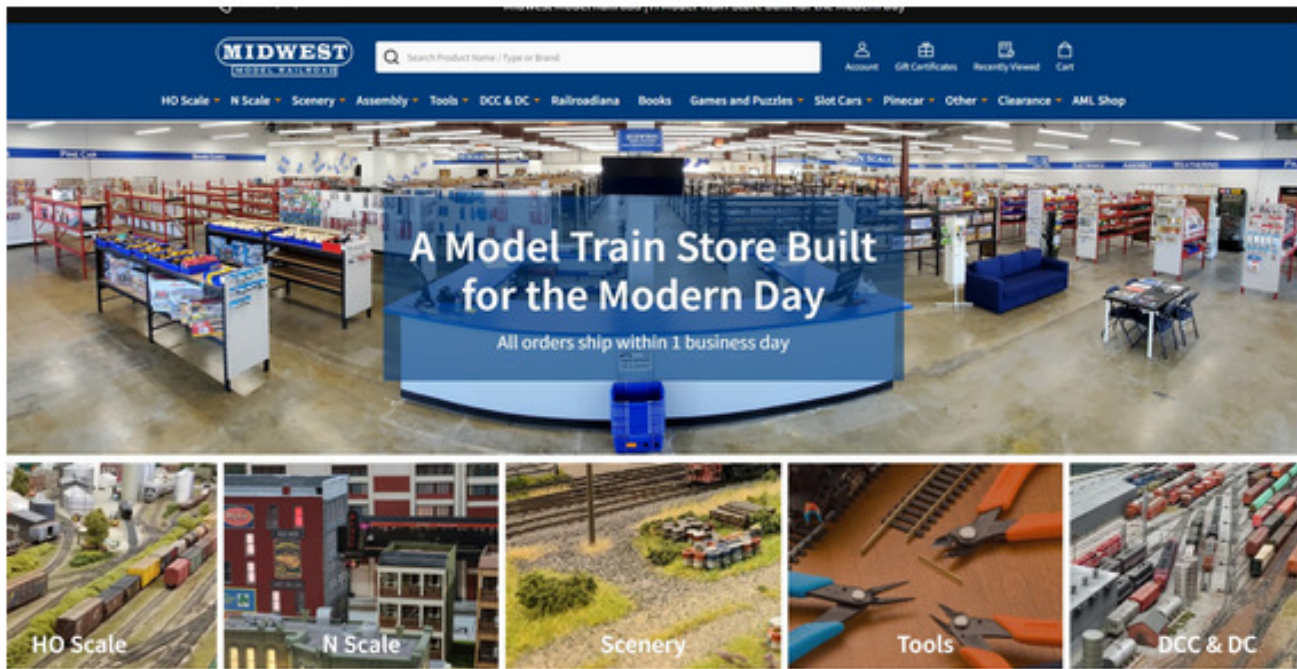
Midwest Model Railroad | A Model Train Store Built for the Modern Day

MIDWEST MODEL RAILROAD

Search Product Name / Type or Brand

Account Gift Certificates Recently Viewed Cart

HO Scale N Scale Scenery Assembly Tools DCC & DC Railroadiana Books Games and Puzzles Slot Cars Pinecar Other Clearance AML Shop

A Model Train Store Built for the Modern Day

All orders ship within 1 business day

HO Scale

N Scale

Scenery

Tools

DCC & DC